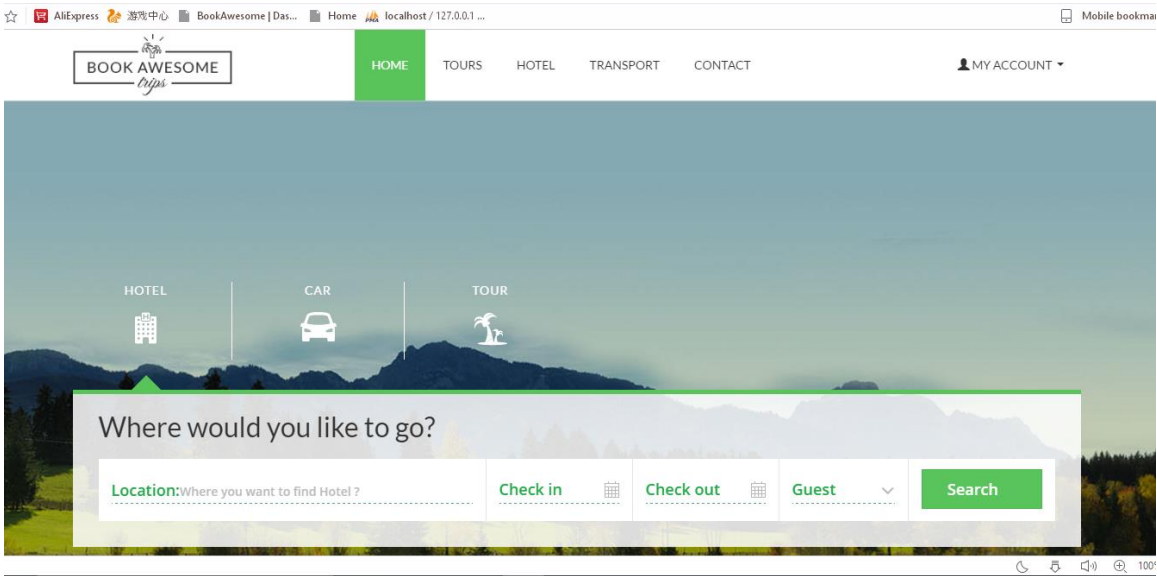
AliExpress 游戏中心 BookAwesome | Das... Home localhost / 127.0.0.1 ... Mobile bookmar

BOOK AWESOME trips

HOME TOURS HOTEL TRANSPORT CONTACT

MY ACCOUNT

HOTEL CAR TOUR

Where would you like to go?

Location: Where you want to find Hotel ?

Check in

Check out

Guest

Search

100